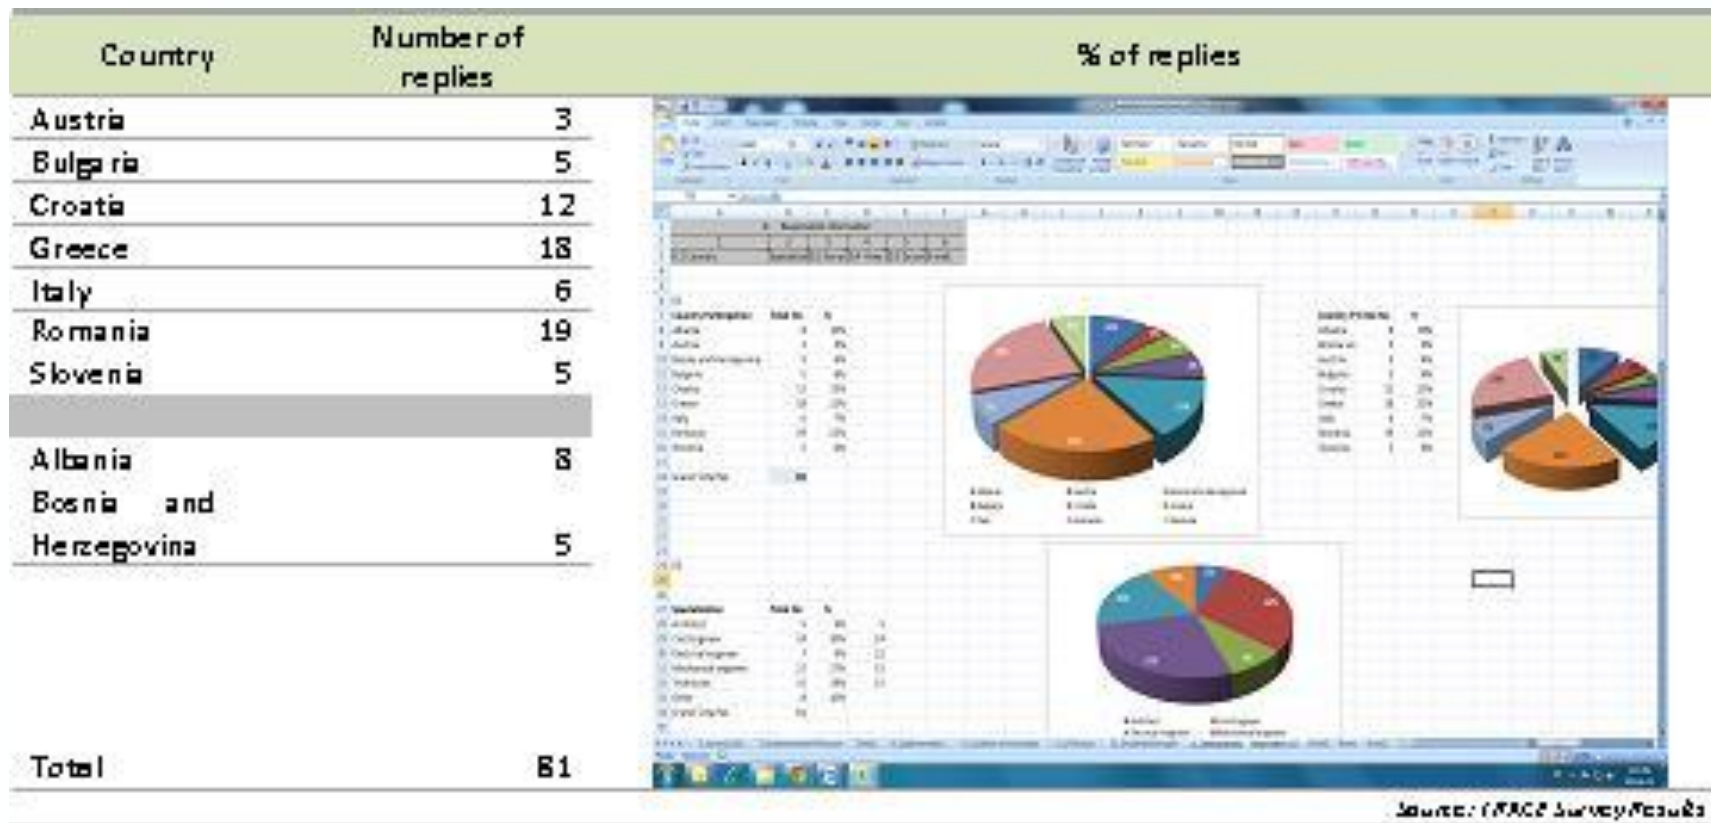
| Country | Number of replies | % of replies |
|---|---|---|
| Austria | 3 | |
| Bulgaria | 5 | |
| Croatia | 12 | |
| Greece | 18 | |
| Italy | 6 | |
| Romania | 19 | |
| Slovenia | 5 | |
| | | |
| Albania | 8 | |
| Bosnia and Herzegovina | 5 | |
| Total | 81 | |

Source: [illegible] Survey Results